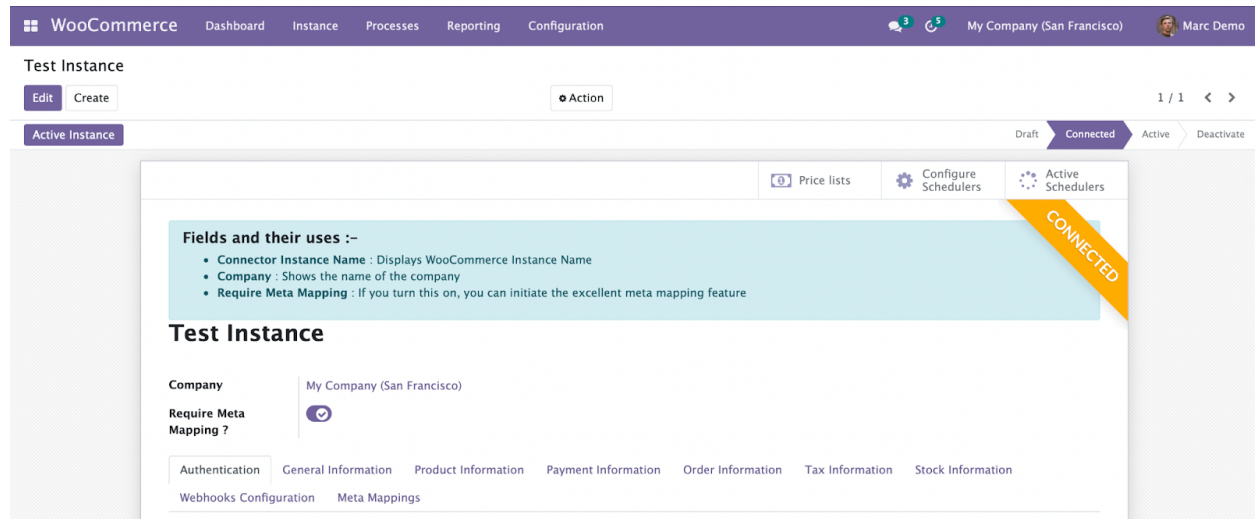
WooCommerce Dashboard Instance Processes Reporting Configuration 3 5 My Company (San Francisco) Marc Demo

Test Instance

Edit Create

Action

1 / 1

Active Instance

Draft Connected Active Deactivate

Price lists Configure Schedulers Active Schedulers

CONNECTED

Fields and their uses :-

- **Connector Instance Name** : Displays WooCommerce Instance Name
- **Company** : Shows the name of the company
- **Require Meta Mapping** : If you turn this on, you can initiate the excellent meta mapping feature

Test Instance

Company My Company (San Francisco)

Require Meta Mapping ?

Authentication General Information Product Information Payment Information Order Information Tax Information Stock Information Webhooks Configuration Meta Mappings